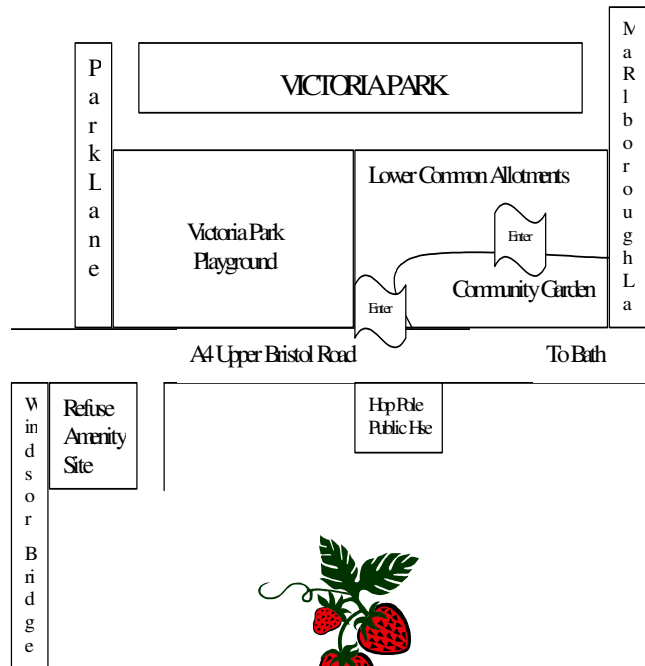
VICTORIA PARK

Park Lane

Marlborough La

Victoria Park Playground

Lower Common Allotments

Enter

Enter

Community Garden

A4 Upper Bristol Road

To Bath

Windsor Bridge

Refuse Amenity Site

Hop Pole Public Hse